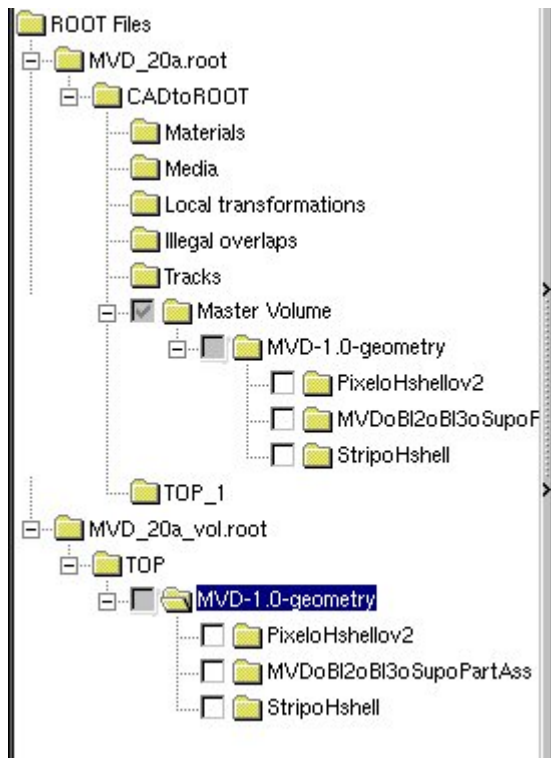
ROOT Files
MVD_20a.root
CADtoROOT
Materials
Media
Local transformations
Illegal overlaps
Tracks
Master Volume
MVD-1.0-geometry
PixeloHshellov2
MVDoBl2oBl3oSupoF
StripoHshell
TOP_1
MVD_20a_vol.root
TOP
MVD-1.0-geometry
PixeloHshellov2
MVDoBl2oBl3oSupoPartAss
StripoHshell